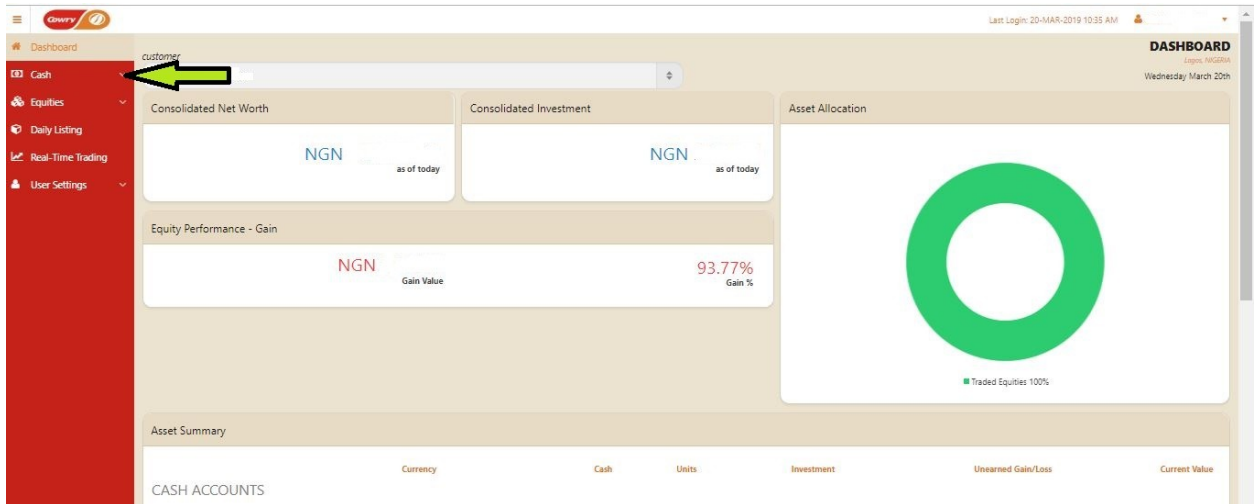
Cowry

Last Login: 20-MAR-2019 10:35 AM

Dashboard
Cash
Equities
Daily Listing
Real-Time Trading
User Settings

customer

DASHBOARD
Lagos, NIGERIA
Wednesday March 20th

Consolidated Net Worth
NGN
as of today

Consolidated Investment
NGN
as of today

Asset Allocation

Equity Performance - Gain
NGN
Gain Value
93.77%
Gain %

Traded Equities 100%

Asset Summary

| | Currency | Cash | Units | Investment | Unearned Gain/Loss | Current Value |
|---|---|---|---|---|---|---|
| CASH ACCOUNTS | | | | | | |